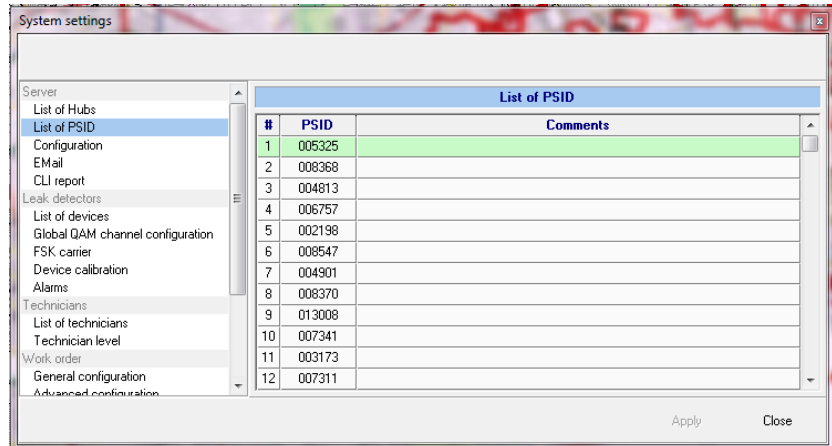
System settings

Server
List of Hubs
List of PSID
Configuration
EMail
CLI report
Leak detectors
List of devices
Global QAM channel configuration
FSK carrier
Device calibration
Alarms
Technicians
List of technicians
Technician level
Work order
General configuration
Advanced configuration

List of PSID

| # | PSID | Comments |
|---|---|---|
| 1 | 005325 | |
| 2 | 008368 | |
| 3 | 004813 | |
| 4 | 006757 | |
| 5 | 002198 | |
| 6 | 008547 | |
| 7 | 004901 | |
| 8 | 008370 | |
| 9 | 013008 | |
| 10 | 007341 | |
| 11 | 003173 | |
| 12 | 007311 | |

Apply
Close